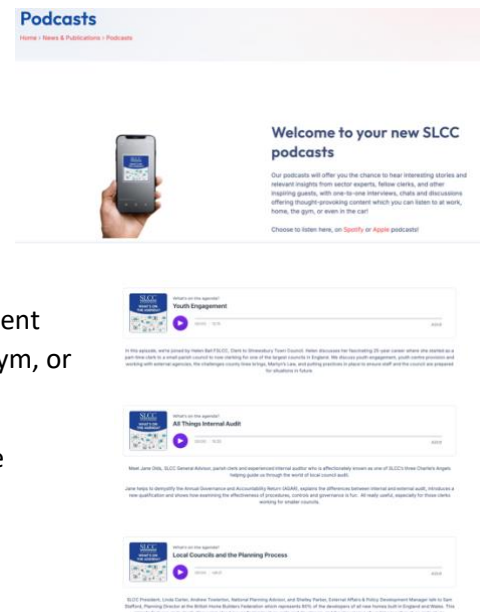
Podcasts

Home › News & Publications › Podcasts

Welcome to your new SLCC podcasts

Our podcasts will offer you the chance to hear interesting stories and relevant insights from sector experts, fellow clerks, and other inspiring guests, with one-to-one interviews, chats and discussions offering thought-provoking content which you can listen to at work, home, the gym, or even in the car!

Choose to listen here, on Spotify or Apple podcasts!

ent
ym, or
e

What's on the agenda?
Youth Engagement

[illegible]

What's on the agenda?
All Things Internal Audit

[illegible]

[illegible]

What's on the agenda?
Local Councils and the Planning Process

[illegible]